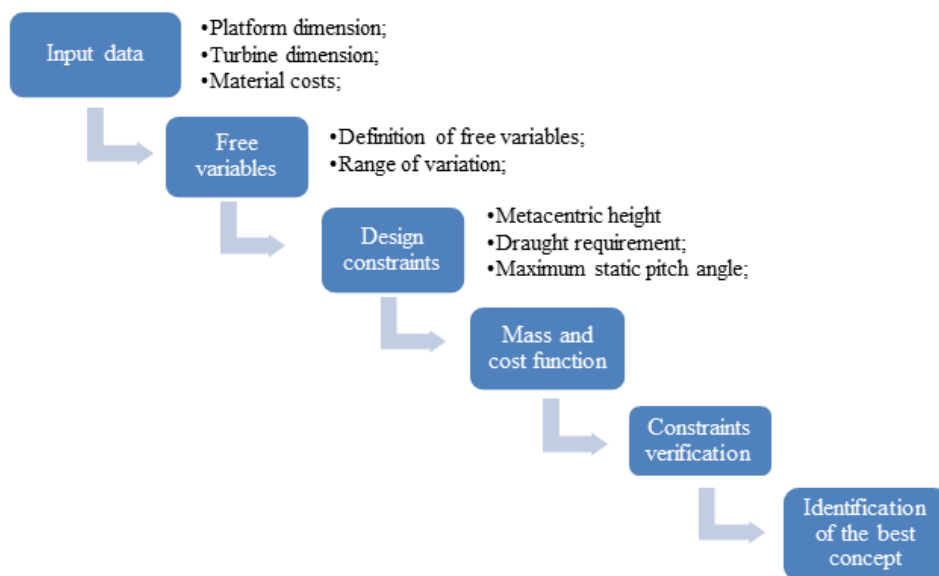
Input data

•Platform dimension;
•Turbine dimension;
•Material costs;

Free variables

•Definition of free variables;
•Range of variation;

Design constraints

•Metacentric height
•Draught requirement;
•Maximum static pitch angle;

Mass and cost function

Constraints verification

Identification of the best concept